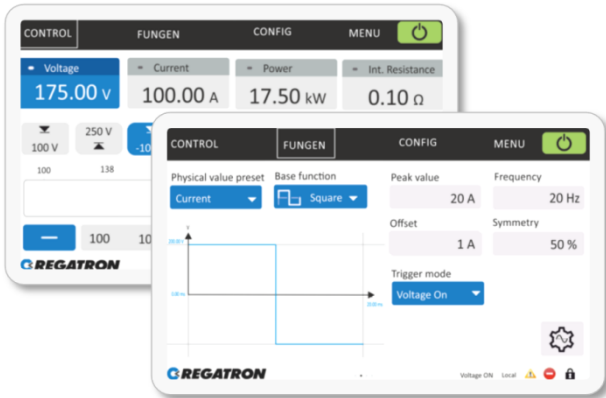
CONTROL
FUNGEN
CONFIG
MENU

= Voltage
175.00 V
= Current
100.00 A
= Power
17.50 kW
= Int. Resistance
0.10 Ω

100 V
250 V
-10
100
138
100
10
REGATRON

CONTROL
FUNGEN
CONFIG
MENU

Physical value preset
Current
Base function
Square
Peak value
20 A
Frequency
20 Hz
Offset
1 A
Symmetry
50 %
Trigger mode
Voltage On

20.00 A
1.00 A
50.00 ms

REGATRON
Voltage ON
Local